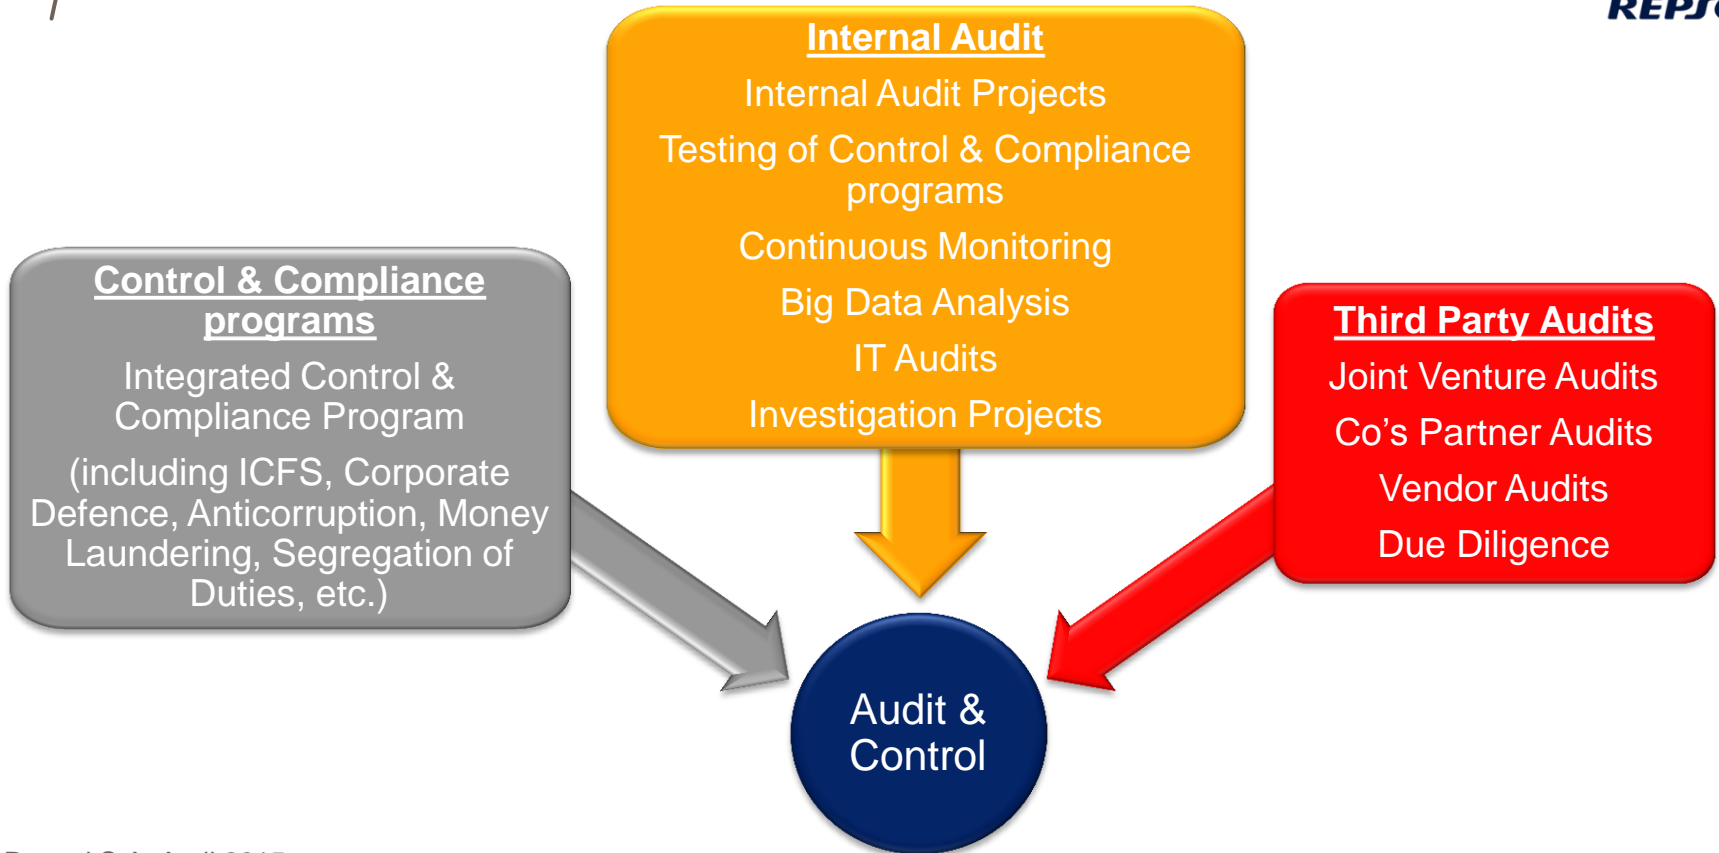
REPS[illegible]

Internal Audit

Internal Audit Projects

Testing of Control & Compliance programs

Continuous Monitoring

Big Data Analysis

IT Audits

Investigation Projects

Control & Compliance programs

Integrated Control & Compliance Program

(including ICFS, Corporate Defence, Anticorruption, Money Laundering, Segregation of Duties, etc.)

Third Party Audits

Joint Venture Audits

Co's Partner Audits

Vendor Audits

Due Diligence

Audit & Control

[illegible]